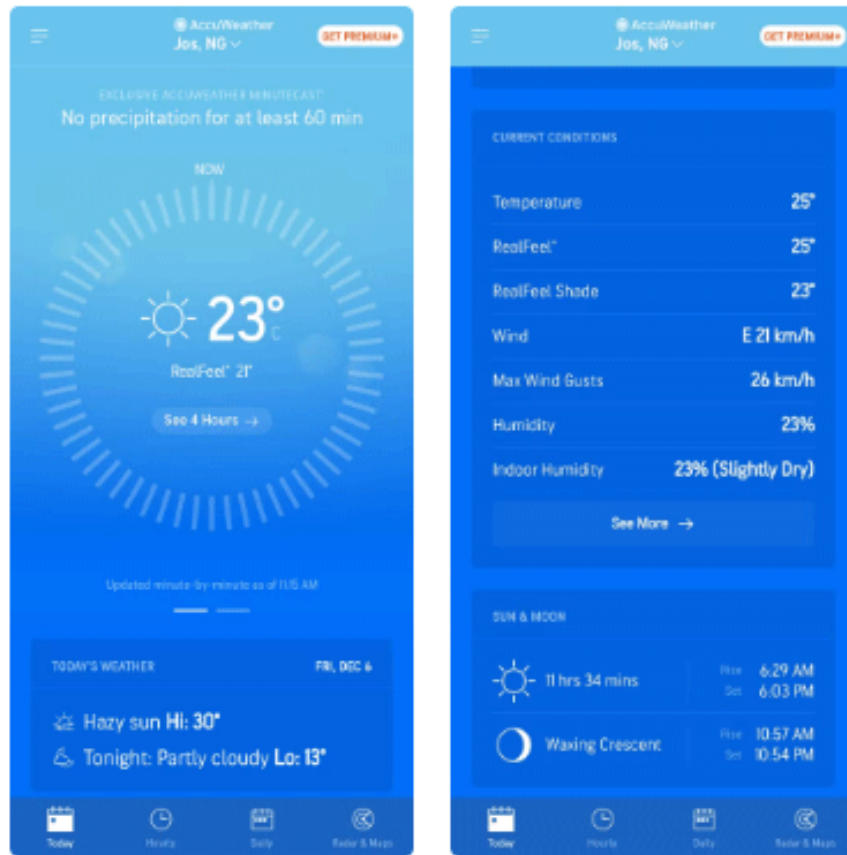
AccuWeather
Jos, NG
GET PREMIUM+

EXCLUSIVE ACCUWEATHER MINUTECAST
No precipitation for at least 60 min

NOW

23°
C

RealFeel® 21°

See 4 Hours →

Updated minute-by-minute as of 11:15 AM

TODAY'S WEATHER
FRI, DEC 6

Hazy sun Hi: 30°
Tonight: Partly cloudy Lo: 13°

Today Hourly Daily Radar & Maps

AccuWeather
Jos, NG
GET PREMIUM+

CURRENT CONDITIONS

| Temperature | 25° |
|---|---|
| RealFeel® | 25° |
| RealFeel Shade | 23° |
| Wind | E 21 km/h |
| Max Wind Gusts | 26 km/h |
| Humidity | 23% |
| Indoor Humidity | 23% (Slightly Dry) |

See More →

SUN & MOON

11 hrs 34 mins
Rise 6:29 AM
Set 6:03 PM

Waxing Crescent
Rise 10:57 AM
Set 10:54 PM

Today Hourly Daily Radar & Maps